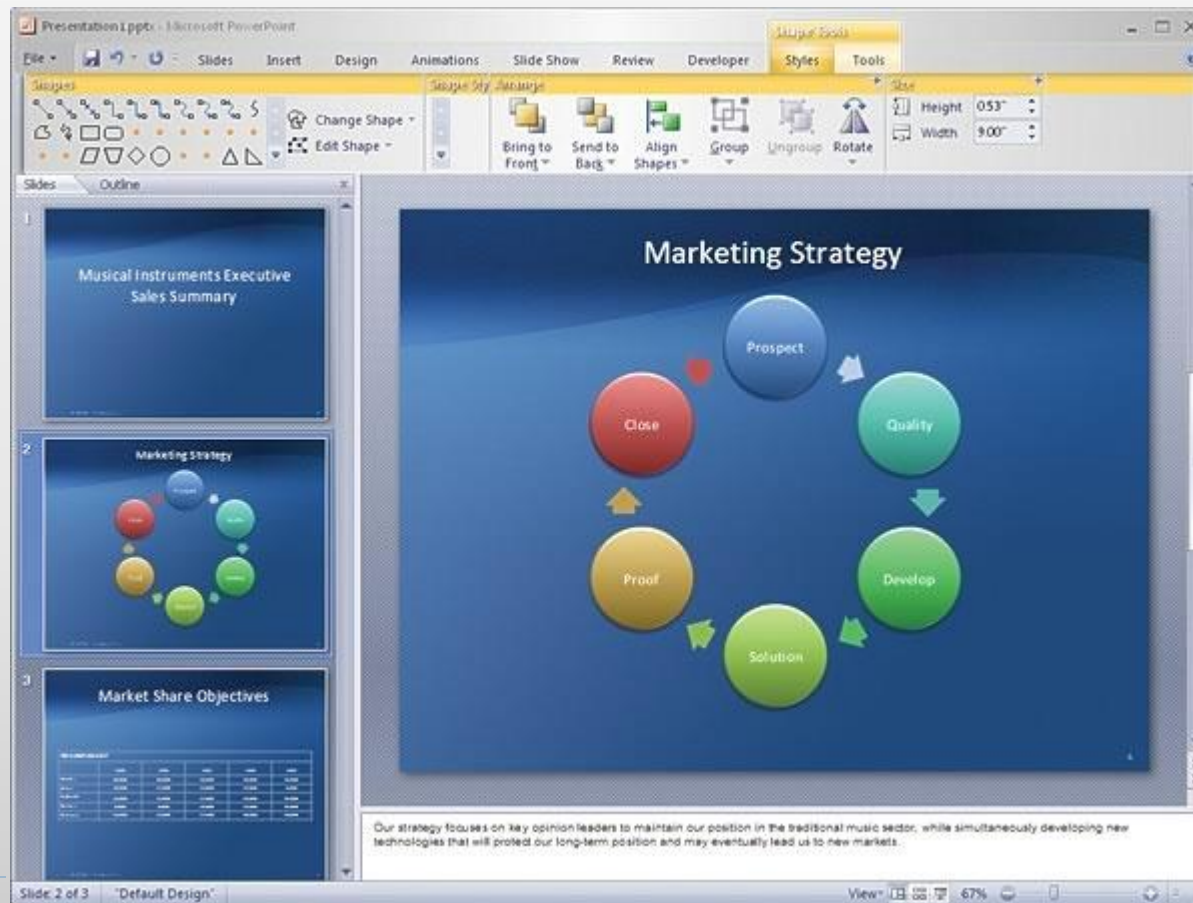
Presentation1.pptx - Microsoft PowerPoint

Shape Tools

File Slides Insert Design Animations Slide Show Review Developer Styles Tools

Shapes

Change Shape

Edit Shape

Shape Sty Arrange

Bring to Front

Send to Back

Align Shapes

Group

Ungroup

Rotate

Size

Height 0.53"

Width 9.00"

Slides Outline

1

Musical Instruments Executive Sales Summary

2

Marketing Strategy

3

Market Share Objectives

Marketing Strategy

Prospect

Quality

Develop

Solution

Proof

Close

Our strategy focuses on key opinion leaders to maintain our position in the traditional music sector, while simultaneously developing new technologies that will protect our long-term position and may eventually lead us to new markets.

Slide 2 of 3 "Default Design"

View 67%